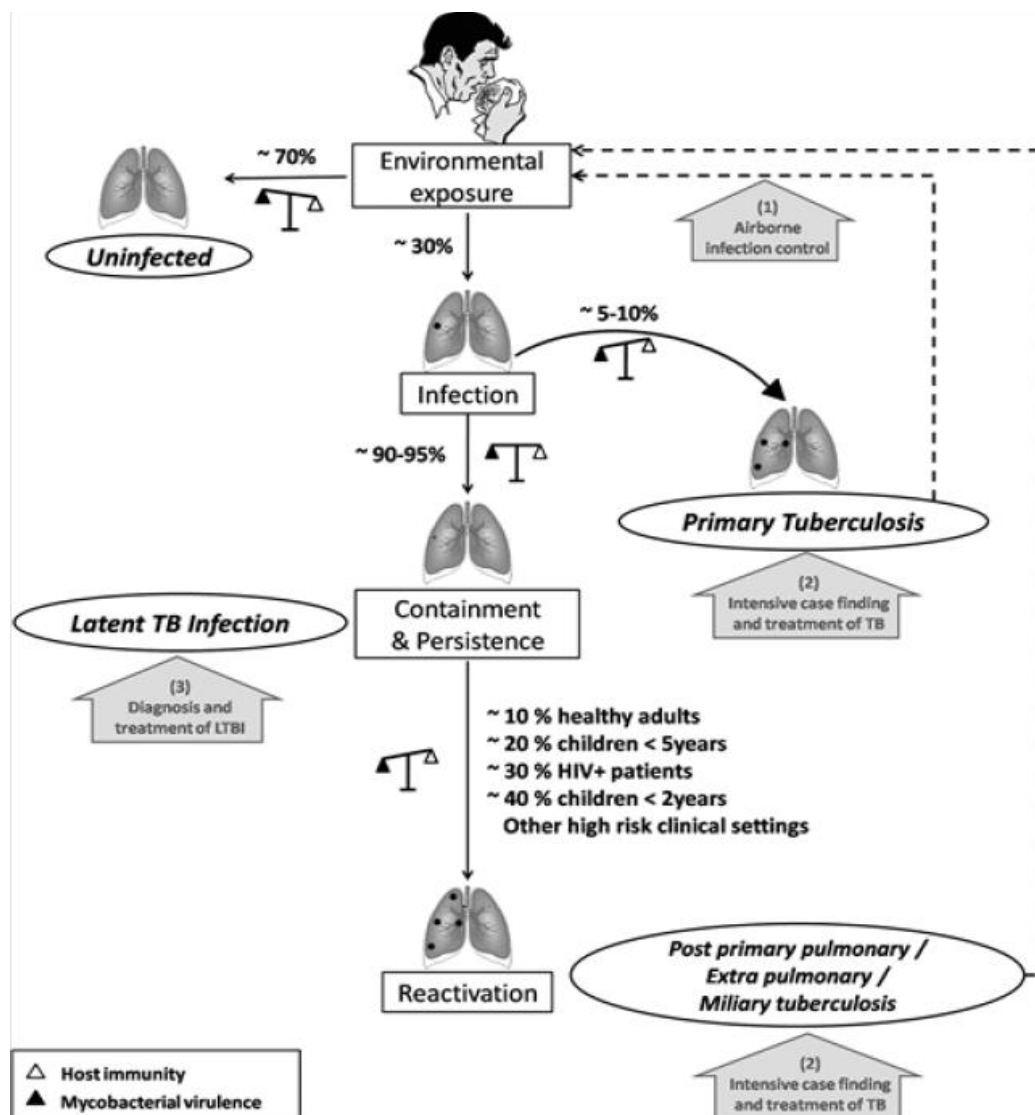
~ 70%

Environmental exposure

Uninfected

(1)
Airborne infection control

~ 30%

~ 5-10%

Infection

~ 90-95%

Primary Tuberculosis

(2)
Intensive case finding and treatment of TB

Latent TB Infection

Containment & Persistence

(3)
Diagnosis and treatment of LTBI

~ 10 % healthy adults
~ 20 % children < 5years
~ 30 % HIV+ patients
~ 40 % children < 2years
Other high risk clinical settings

Reactivation

Post primary pulmonary / Extra pulmonary / Miliary tuberculosis

(2)
Intensive case finding and treatment of TB

△ Host immunity
▲ Mycobacterial virulence